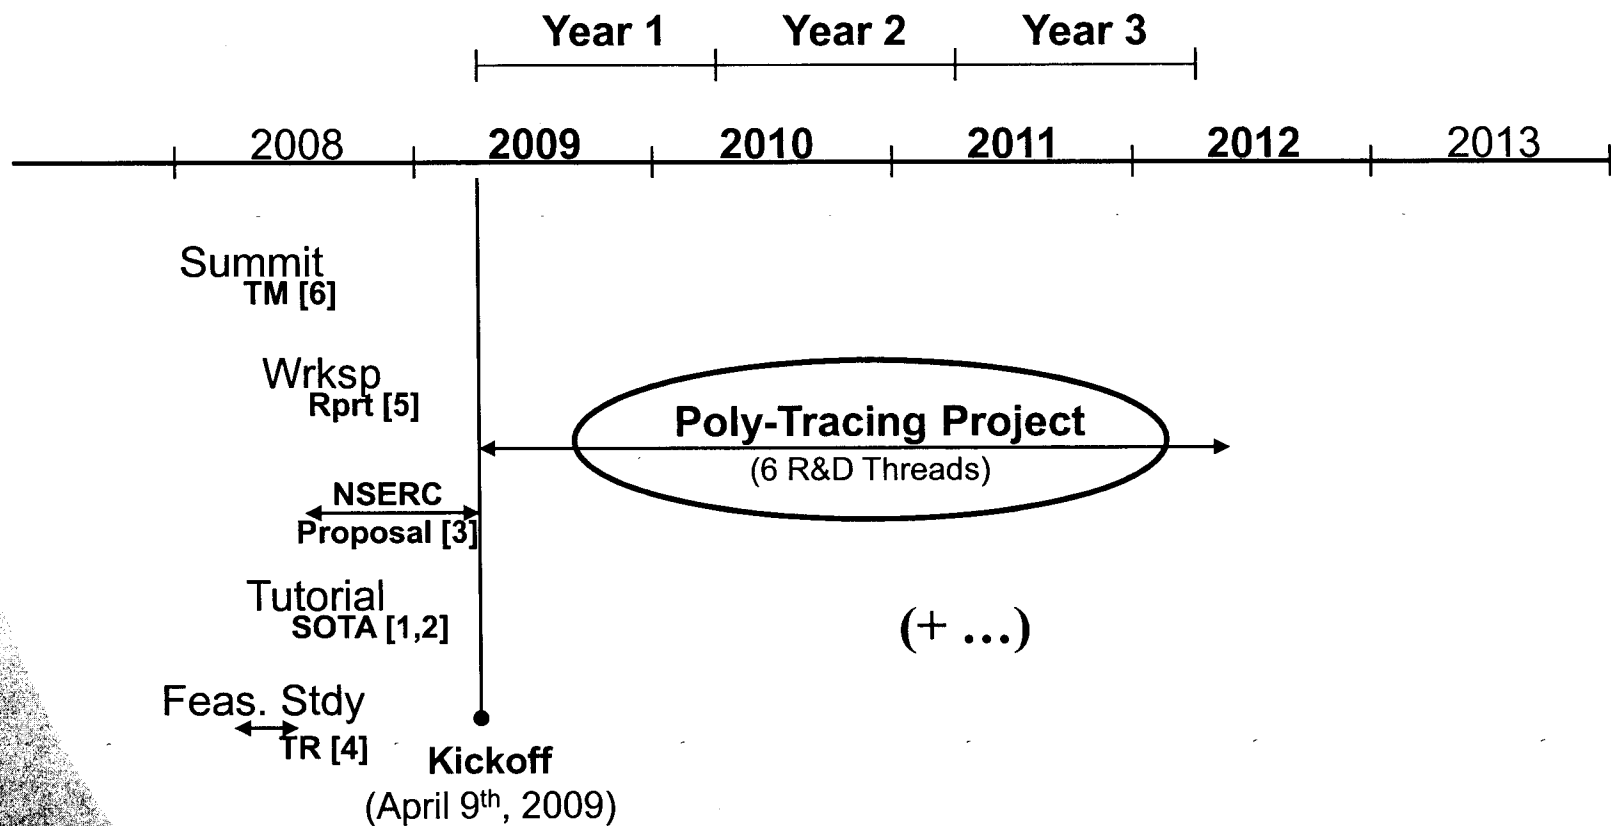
Year 1 Year 2 Year 3

2008 2009 2010 2011 2012 2013

Summit
TM [6]

Wrksp
Rprt [5]

Poly-Tracing Project
(6 R&D Threads)

NSERC
Proposal [3]

Tutorial
SOTA [1,2]

(+ …)

Feas. Stdy
TR [4]

Kickoff
(April 9$^{th}$, 2009)